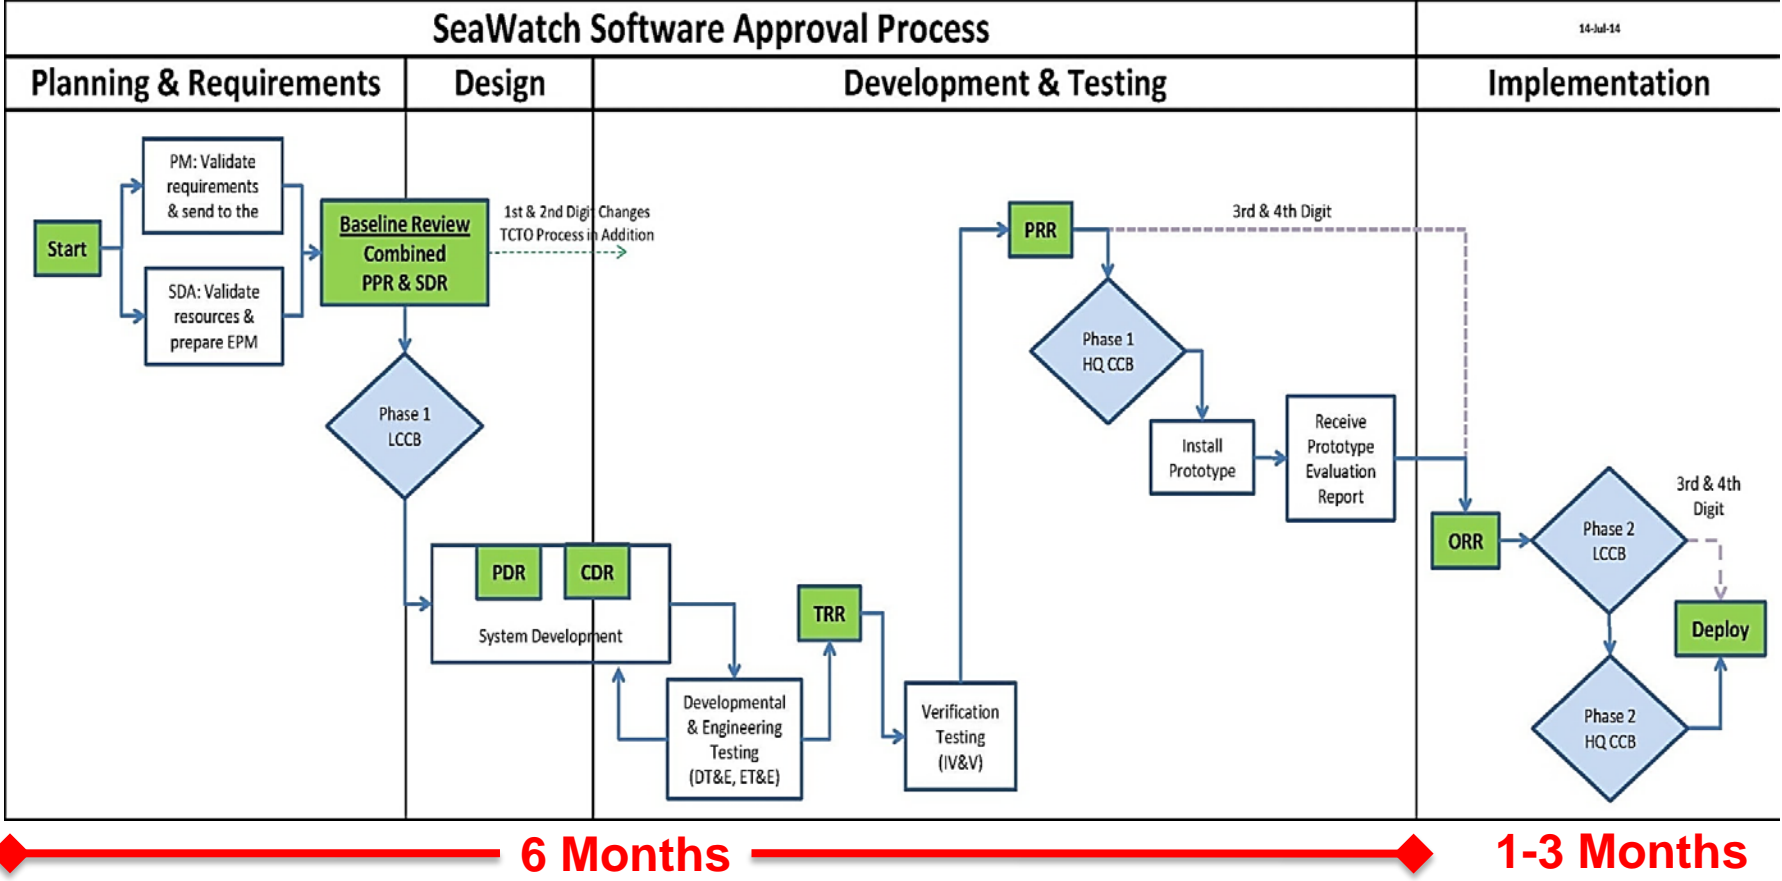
SeaWatch Software Approval Process

14-Jul-14

Planning & Requirements

Design

Development & Testing

Implementation

Start

PM: Validate requirements & send to the

SDA: Validate resources & prepare EPM

Baseline Review Combined PPR & SDR

1st & 2nd Digit Changes TCTO Process in Addition

Phase 1 LCCB

PDR

CDR

System Development

Developmental & Engineering Testing (DT&E, ET&E)

TRR

Verification Testing (IV&V)

PRR

3rd & 4th Digit

Phase 1 HQ CCB

Install Prototype

Receive Prototype Evaluation Report

ORR

Phase 2 LCCB

3rd & 4th Digit

Deploy

Phase 2 HQ CCB

6 Months

1-3 Months